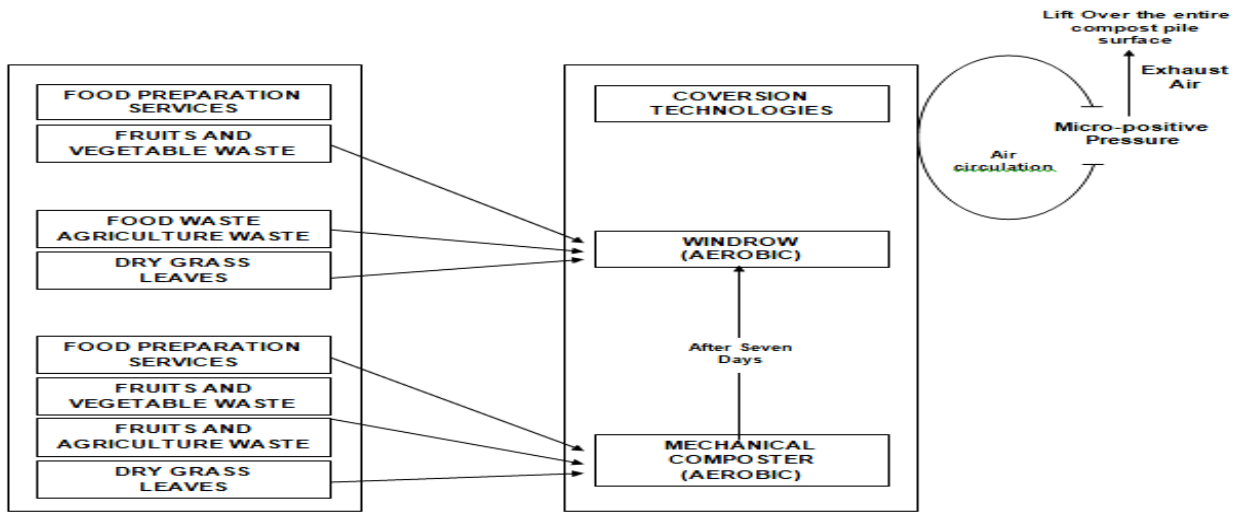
FOOD PREPARATION SERVICES

FRUITS AND VEGETABLE WASTE

FOOD WASTE AGRICULTURE WASTE

DRY GRASS LEAVES

FOOD PREPARATION SERVICES

FRUITS AND VEGETABLE WASTE

FRUITS AND AGRICULTURE WASTE

DRY GRASS LEAVES

COVERSION TECHNOLOGIES

WINDROW (AEROBIC)

After Seven Days

MECHANICAL COMPOSTER (AEROBIC)

Lift Over the entire compost pile surface

Exhaust Air

Micro-positive Pressure

Air circulation